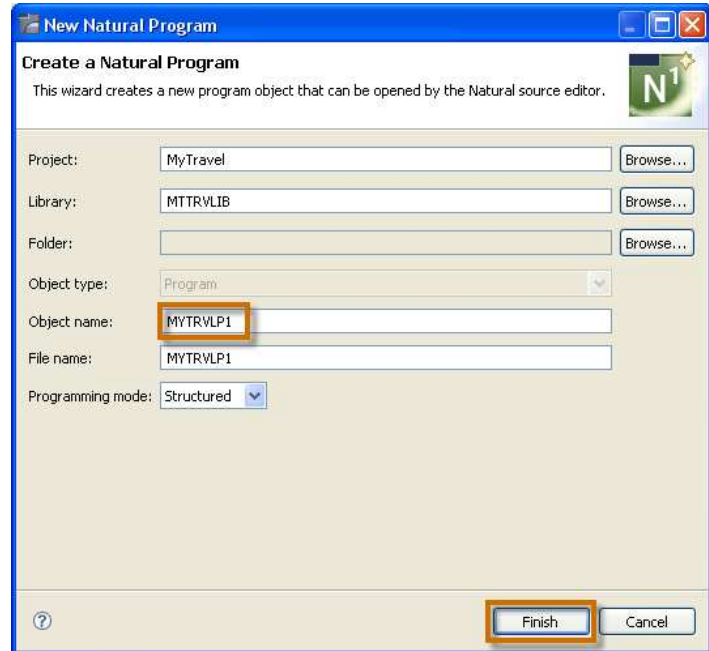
New Natural Program

Create a Natural Program
This wizard creates a new program object that can be opened by the Natural source editor.

N1

Project: MyTravel Browse...
Library: MTTRVLIB Browse...
Folder: Browse...
Object type: Program
Object name: MYTRVLP1
File name: MYTRVLP1
Programming mode: Structured

?

Finish Cancel